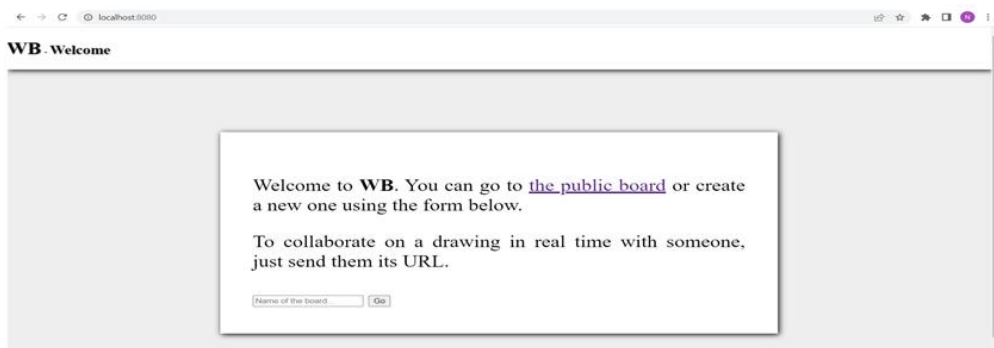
localhost:8080

N

WB - Welcome

Welcome to WB. You can go to the public board or create a new one using the form below.

To collaborate on a drawing in real time with someone, just send them its URL.

Name of the board... Go